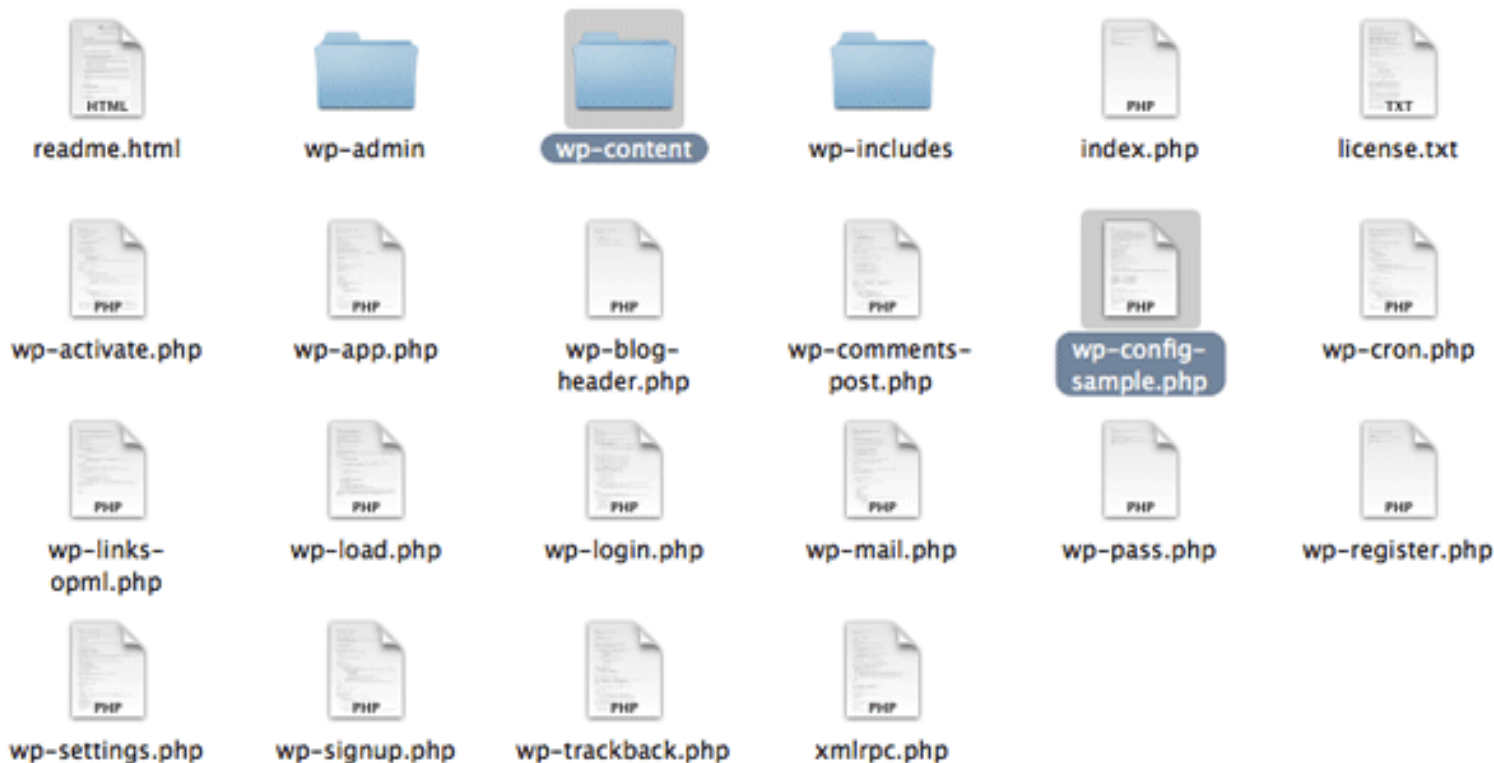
HTML
readme.html

wp-admin

wp-content

wp-includes

PHP
index.php

TXT
license.txt

PHP
wp-activate.php

PHP
wp-app.php

PHP
wp-blog-header.php

PHP
wp-comments-post.php

PHP
wp-config-sample.php

PHP
wp-cron.php

PHP
wp-links-opml.php

PHP
wp-load.php

PHP
wp-login.php

PHP
wp-mail.php

PHP
wp-pass.php

PHP
wp-register.php

PHP
wp-settings.php

PHP
wp-signup.php

PHP
wp-trackback.php

PHP
xmlrpc.php